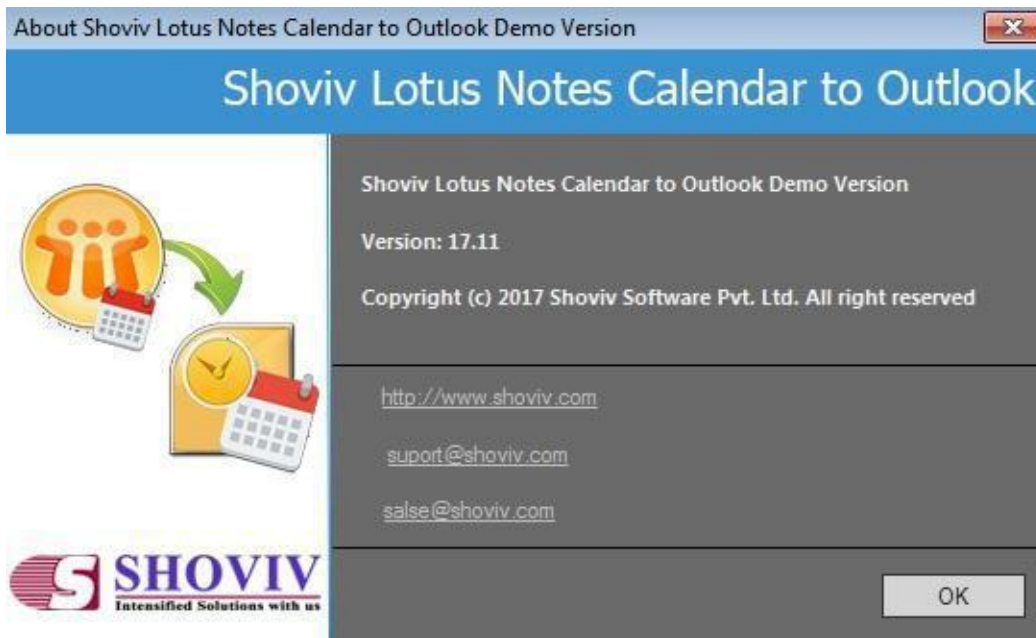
About Shoviv Lotus Notes Calendar to Outlook Demo Version

Shoviv Lotus Notes Calendar to Outlook

Shoviv Lotus Notes Calendar to Outlook Demo Version

Version: 17.11

Copyright (c) 2017 Shoviv Software Pvt. Ltd. All right reserved

http://www.shoviv.com

suport@shoviv.com

salse@shoviv.com

SHOVIV
Intensified Solutions with us

OK